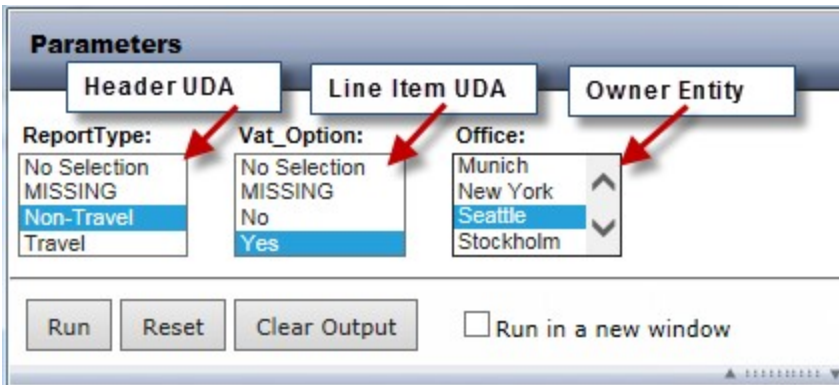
Parameters

Header UDA

Line Item UDA

Owner Entity

ReportType:
No Selection
MISSING
Non-Travel
Travel

Vat_Option:
No Selection
MISSING
No
Yes

Office:
Munich
New York
Seattle
Stockholm

Run
Reset
Clear Output
Run in a new window